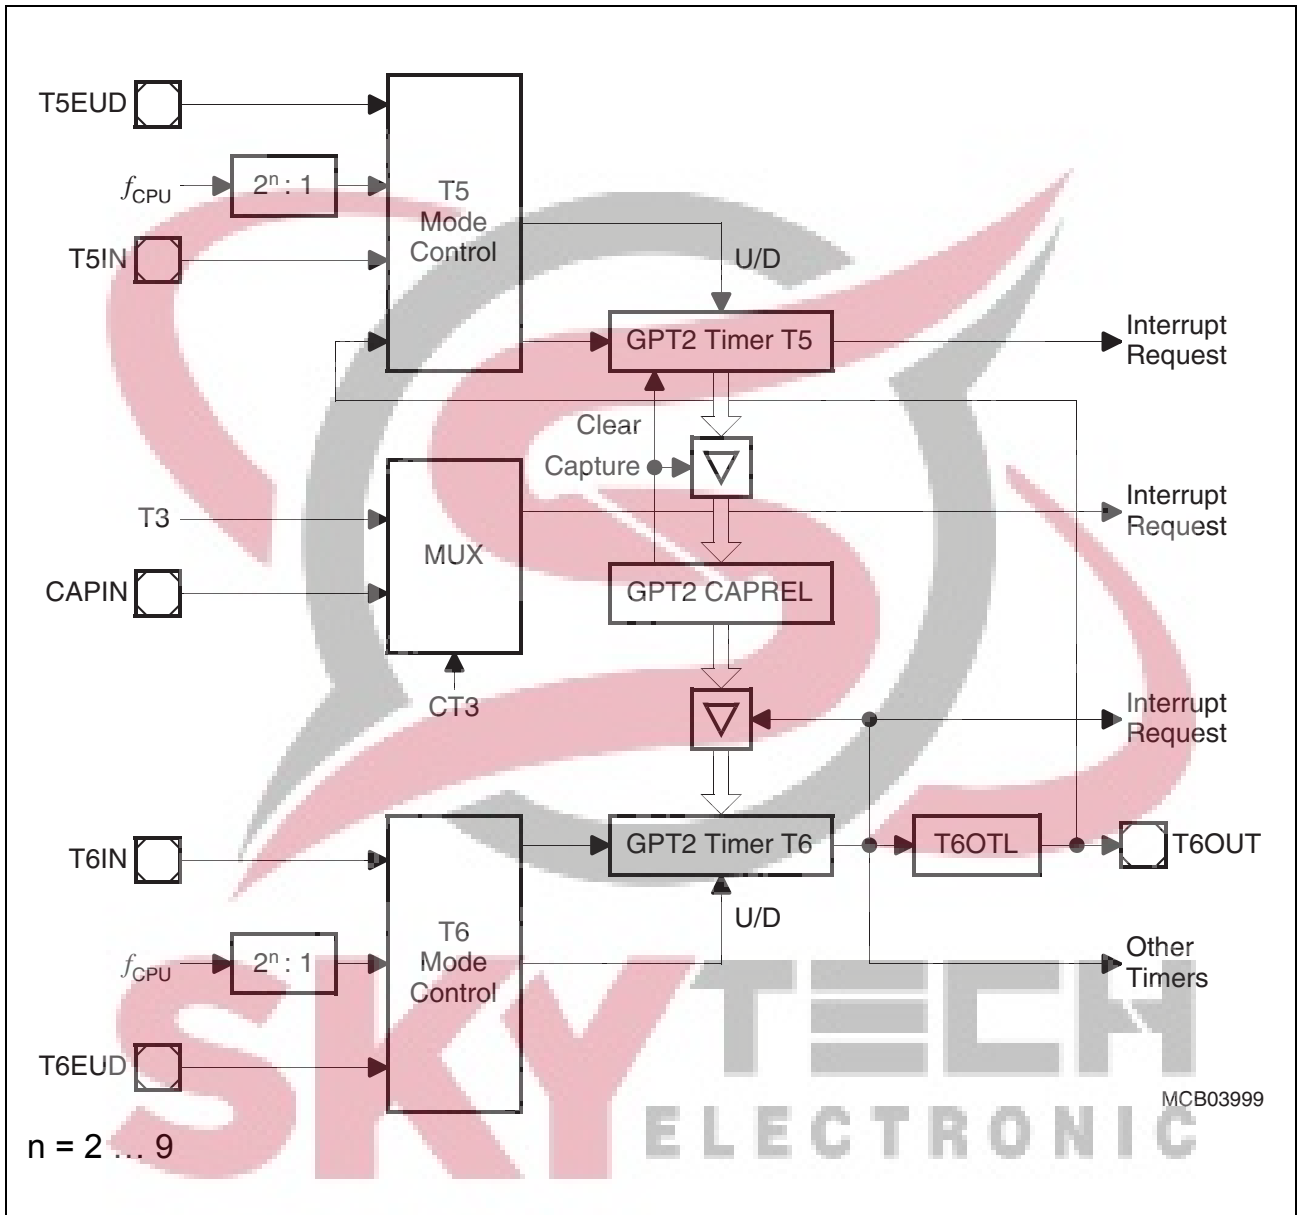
T5EUD

$f_{CPU}$

$2^n : 1$

T5 Mode Control

T5IN

U/D

GPT2 Timer T5

Interrupt Request

Clear

Capture

T3

MUX

Interrupt Request

CAPIN

GPT2 CAPREL

CT3

Interrupt Request

T6IN

GPT2 Timer T6

T6OTL

T6OUT

U/D

$f_{CPU}$

$2^n : 1$

T6 Mode Control

Other Timers

T6EUD

SKY TECH ELECTRONIC

MCB03999

n = 2 … 9